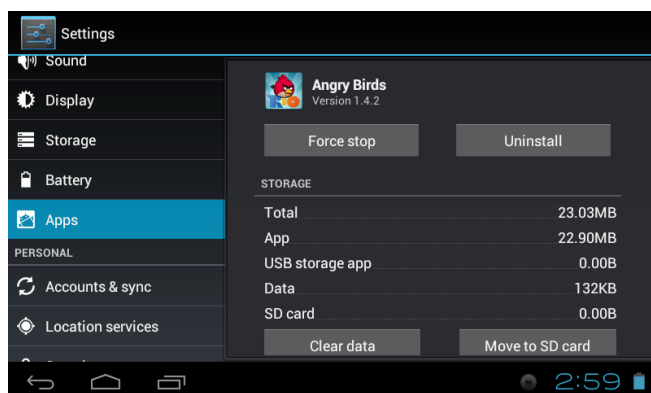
Settings

Sound
Display
Storage
Battery
Apps
PERSONAL
Accounts & sync
Location services

Angry Birds
Version 1.4.2

Force stop
Uninstall

STORAGE

| | |
|---|---|
| Total | 23.03MB |
| App | 22.90MB |
| USB storage app | 0.00B |
| Data | 132KB |
| SD card | 0.00B |

Clear data
Move to SD card

2:59